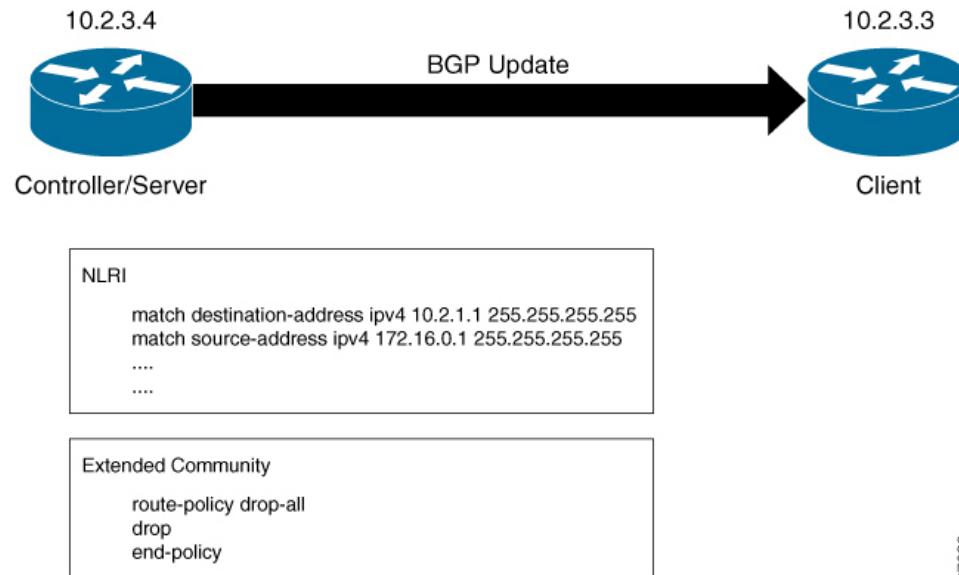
10.2.3.4

10.2.3.3

BGP Update

Controller/Server

Client

NLRI

match destination-address ipv4 10.2.1.1 255.255.255.255
match source-address ipv4 172.16.0.1 255.255.255.255
....
....

Extended Community

route-policy drop-all
drop
end-policy

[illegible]